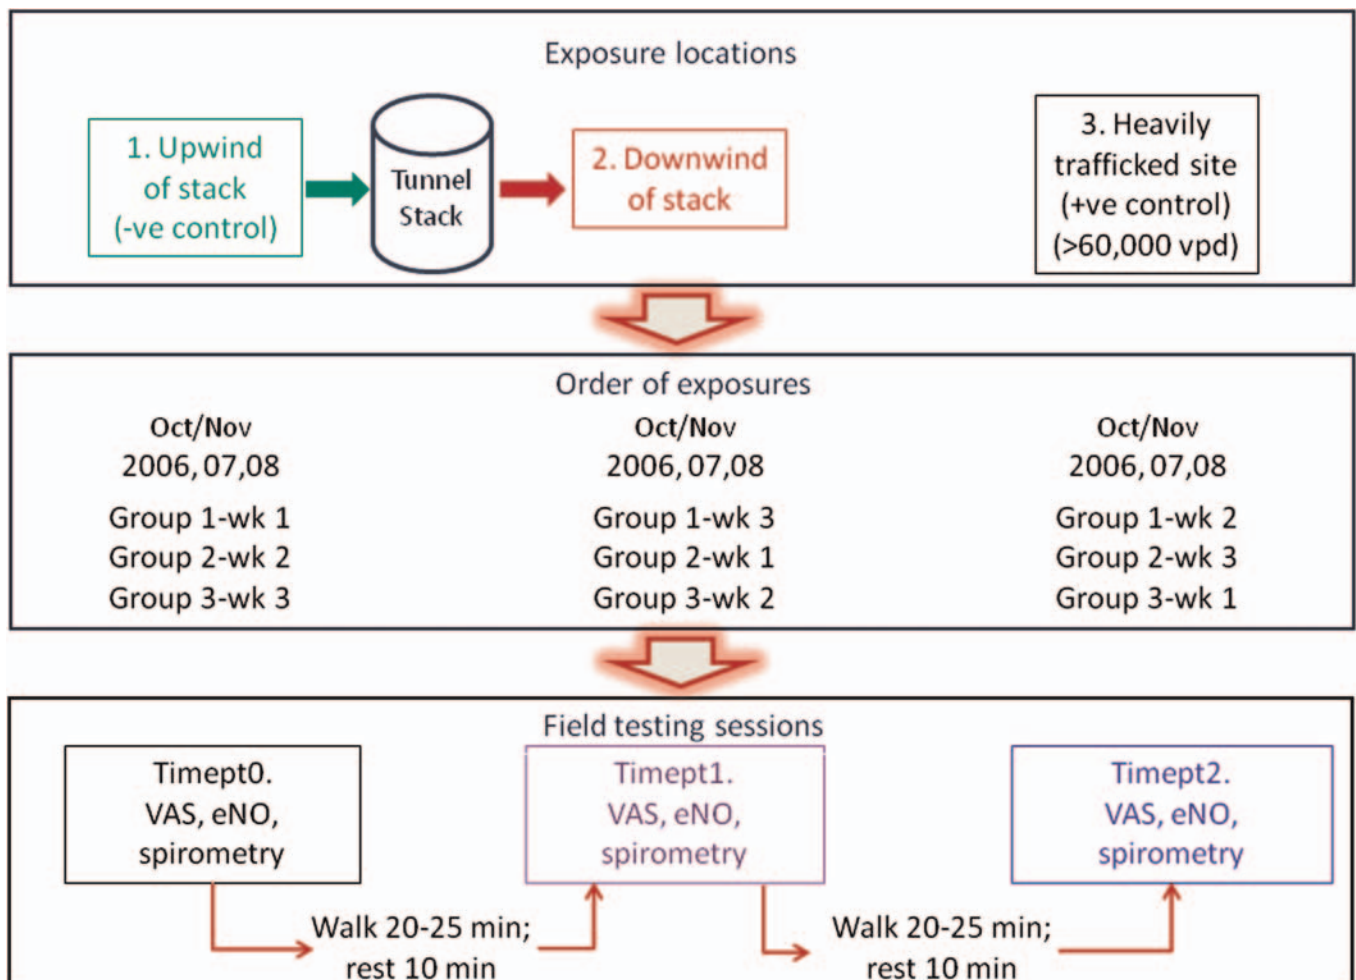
Exposure locations

1. Upwind of stack (-ve control)

Tunnel Stack

2. Downwind of stack

3. Heavily trafficked site (+ve control) (>60,000 vpd)

Order of exposures

Oct/Nov
2006, 07,08
Group 1-wk 1
Group 2-wk 2
Group 3-wk 3

Oct/Nov
2006, 07,08
Group 1-wk 3
Group 2-wk 1
Group 3-wk 2

Oct/Nov
2006, 07,08
Group 1-wk 2
Group 2-wk 3
Group 3-wk 1

Field testing sessions

Timept0. VAS, eNO, spirometry

Timept1. VAS, eNO, spirometry

Timept2. VAS, eNO, spirometry

Walk 20-25 min; rest 10 min

Walk 20-25 min; rest 10 min